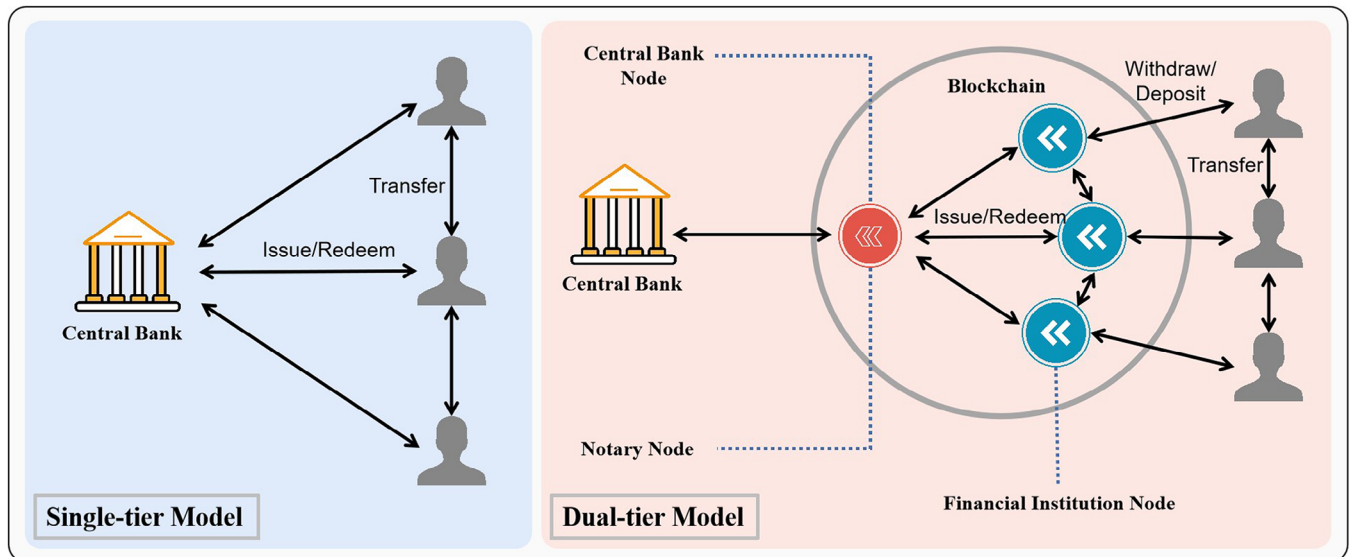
Transfer

Issue/Redeem

Central Bank

Single-tier Model

Central Bank Node

Blockchain

Withdraw/ Deposit

Transfer

Issue/Redeem

Central Bank

Notary Node

Financial Institution Node

Dual-tier Model